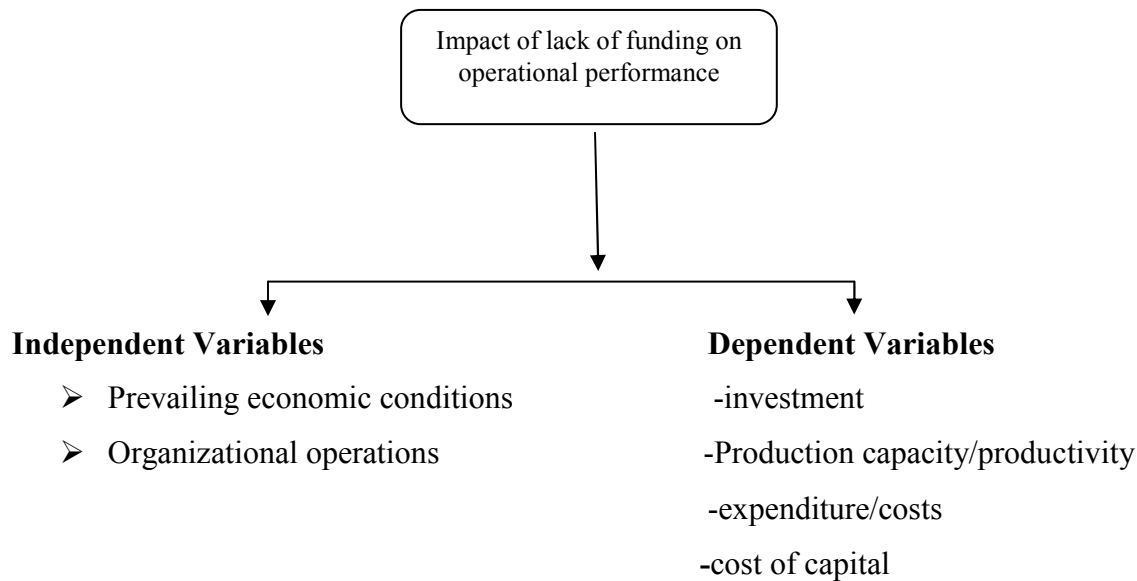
Impact of lack of funding on operational performance

Independent Variables

➢ Prevailing economic conditions

➢ Organizational operations

Dependent Variables

-investment

-Production capacity/productivity

-expenditure/costs

-cost of capital